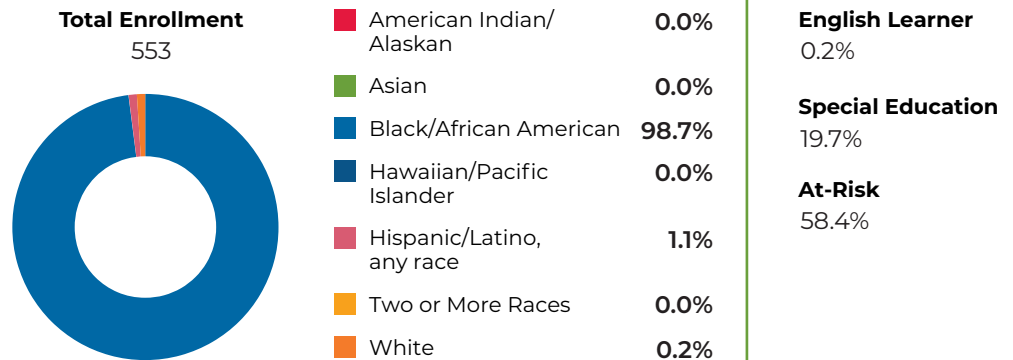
**Total Enrollment**
553

American Indian/ Alaskan **0.0%**

Asian **0.0%**

Black/African American **98.7%**

Hawaiian/Pacific Islander **0.0%**

Hispanic/Latino, any race **1.1%**

Two or More Races **0.0%**

White **0.2%**

**English Learner**
0.2%

**Special Education**
19.7%

**At-Risk**
58.4%